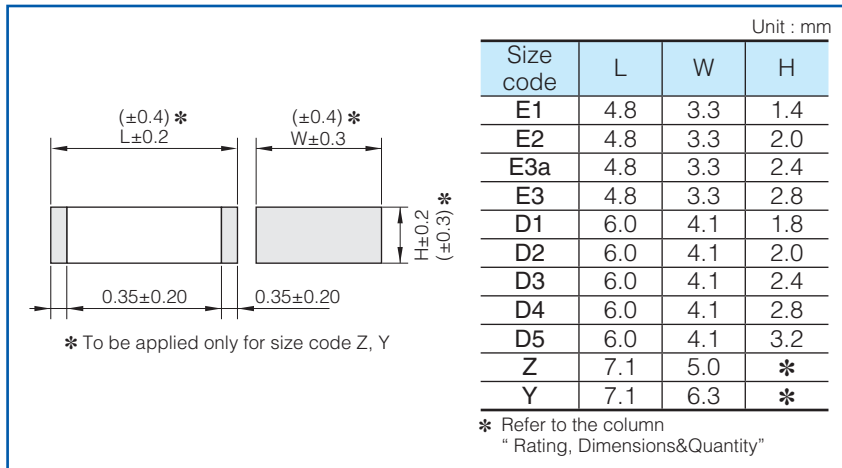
(±0.4)✻
L±0.2

(±0.4)✻
W±0.3

H±0.2
(±0.3)✻

0.35±0.20

0.35±0.20

✻ To be applied only for size code Z, Y

Unit : mm

| Size code | L | W | H |
|---|---|---|---|
| E1 | 4.8 | 3.3 | 1.4 |
| E2 | 4.8 | 3.3 | 2.0 |
| E3a | 4.8 | 3.3 | 2.4 |
| E3 | 4.8 | 3.3 | 2.8 |
| D1 | 6.0 | 4.1 | 1.8 |
| D2 | 6.0 | 4.1 | 2.0 |
| D3 | 6.0 | 4.1 | 2.4 |
| D4 | 6.0 | 4.1 | 2.8 |
| D5 | 6.0 | 4.1 | 3.2 |
| Z | 7.1 | 5.0 | ✻ |
| Y | 7.1 | 6.3 | ✻ |

✻ Refer to the column " Rating, Dimensions&Quantity"